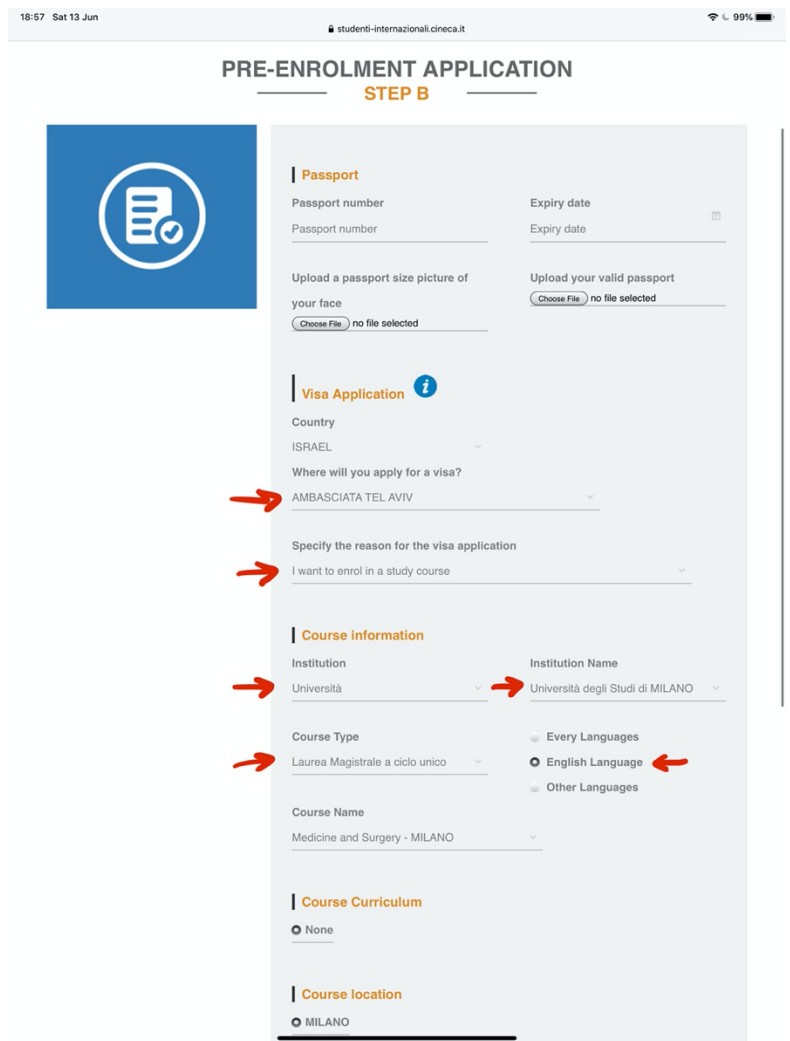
18:57 Sat 13 Jun

studenti-internazionali.cineca.it

99%

PRE-ENROLMENT APPLICATION

STEP B

Passport

Passport number

Passport number

Expiry date

Expiry date

Upload a passport size picture of your face

Choose File no file selected

Upload your valid passport

Choose File no file selected

Visa Application

Country

ISRAEL

Where will you apply for a visa?

AMBASCIATA TEL AVIV

Specify the reason for the visa application

I want to enrol in a study course

Course information

Institution

Università

Institution Name

Università degli Studi di MILANO

Course Type

Laurea Magistrale a ciclo unico

Every Languages

English Language

Other Languages

Course Name

Medicine and Surgery - MILANO

Course Curriculum

None

Course location

MILANO